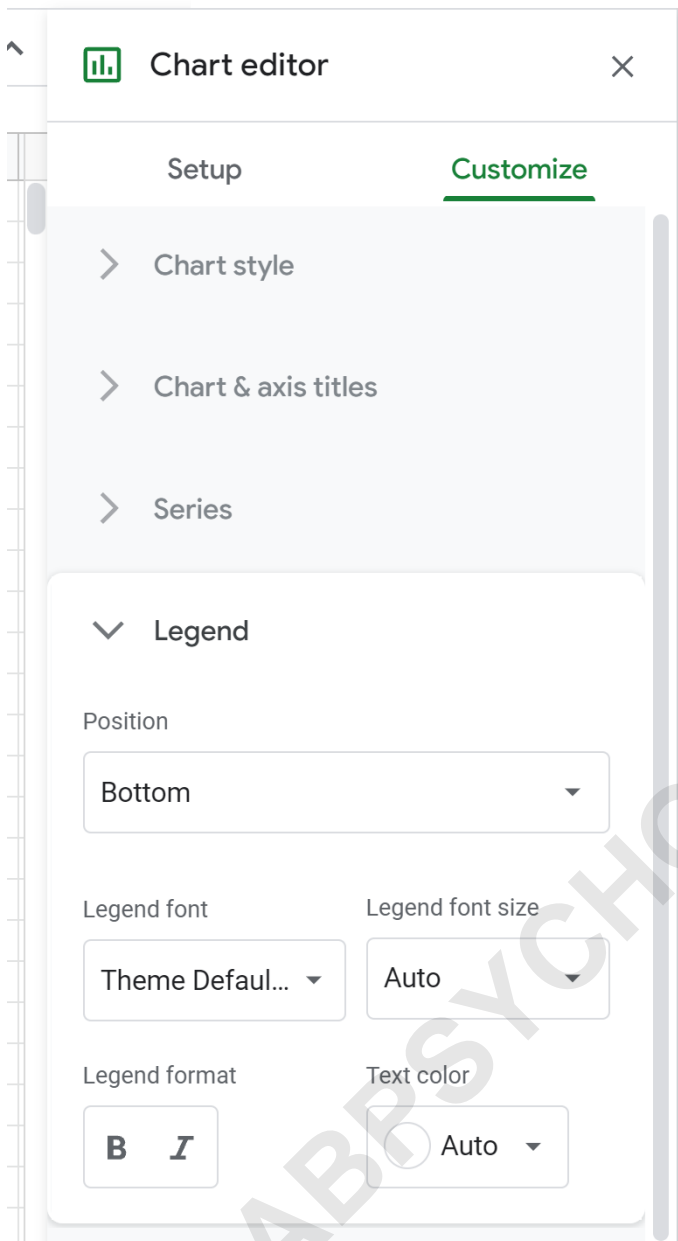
Chart editor

Setup

Customize

Chart style

Chart & axis titles

Series

Legend

Position

Bottom

Legend font

Theme Defaul...

Legend font size

Auto

Legend format

B

I

Text color

Auto

ABBSYCHO